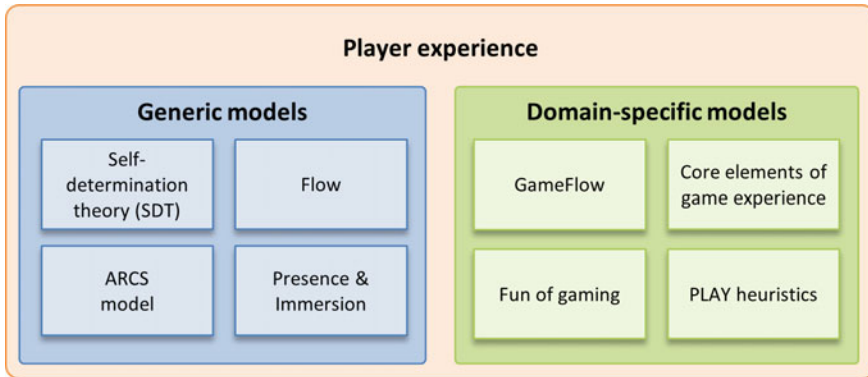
Player experience

Generic models

Self-determination theory (SDT)

Flow

ARCS model

Presence & Immersion

Domain-specific models

GameFlow

Core elements of game experience

Fun of gaming

PLAY heuristics